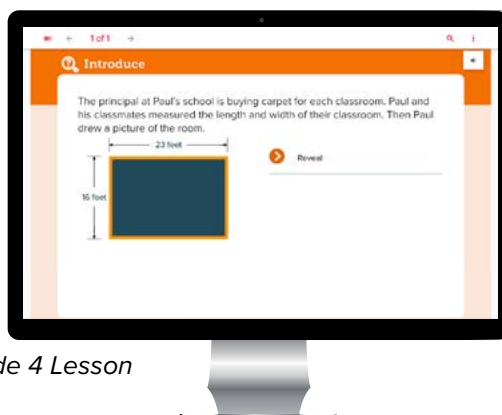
1 of 1

Introduce

The principal at Paul's school is buying carpet for each classroom. Paul and his classmates measured the length and width of their classroom. Then Paul drew a picture of the room.

23 feet

16 feet

Reveal

de 4 Lesson